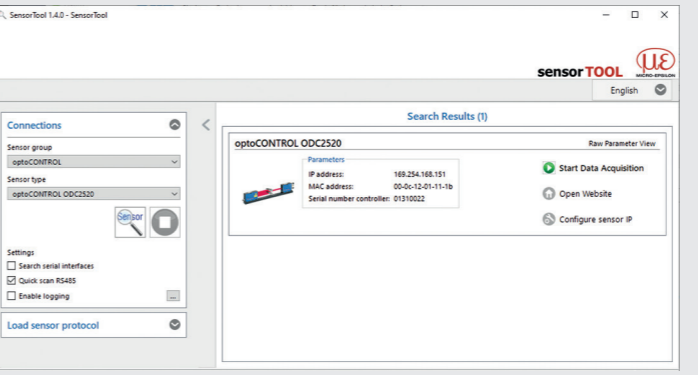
SensorTool 1.4.0 - SensorTool

sensorTOOL

MICRO-EPSILON

English

Connections

Sensor group

optoCONTROL

Sensor type

optoCONTROL ODC2520

Sensor

Settings

Search serial interfaces

Quick scan RS485

Enable logging

...

Load sensor protocol

Search Results (1)

optoCONTROL ODC2520

Raw Parameter View

Parameters

| IP address: | 169.254.168.151 |
|---|---|
| MAC address: | 00-0c-12-01-11-1b |
| Serial number controller: | 01310022 |

Start Data Acquisition

Open Website

Configure sensor IP